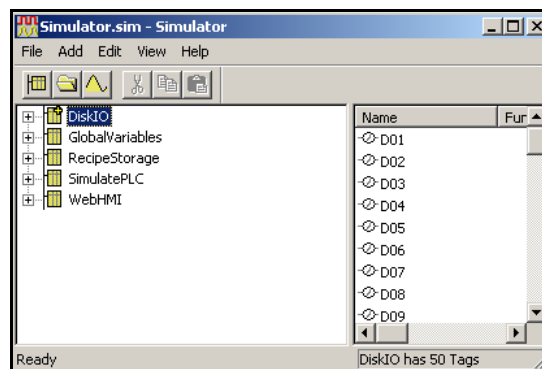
Simulator.sim - Simulator

File Add Edit View Help

DiskIO
GlobalVariables
RecipeStorage
SimulatePLC
WebHMI

| Name | Fur |
|---|---|
| D01 | |
| D02 | |
| D03 | |
| D04 | |
| D05 | |
| D06 | |
| D07 | |
| D08 | |
| D09 | |

Ready

DiskIO has 50 Tags